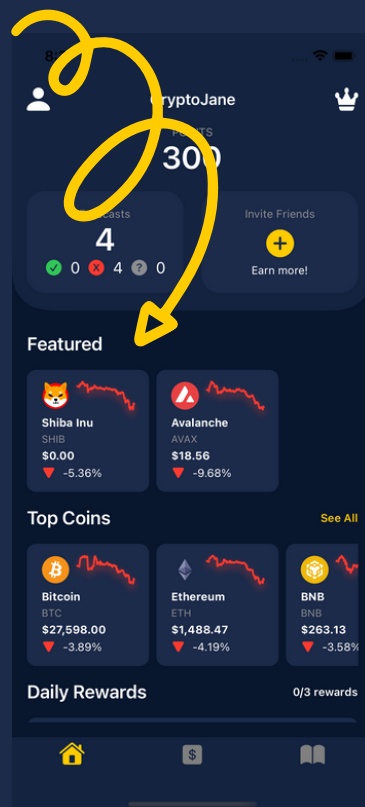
8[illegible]

CryptoJane

P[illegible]TS
300

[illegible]casts
4
0 4 0

Invite Friends
Earn more!

Featured

Shiba Inu
SHIB
$0.00
-5.36%

Avalanche
AVAX
$18.56
-9.68%

Top Coins
See All

Bitcoin
BTC
$27,598.00
-3.89%

Ethereum
ETH
$1,488.47
-4.19%

BNB
BNB
$263.13
-3.58%

Daily Rewards
0/3 rewards